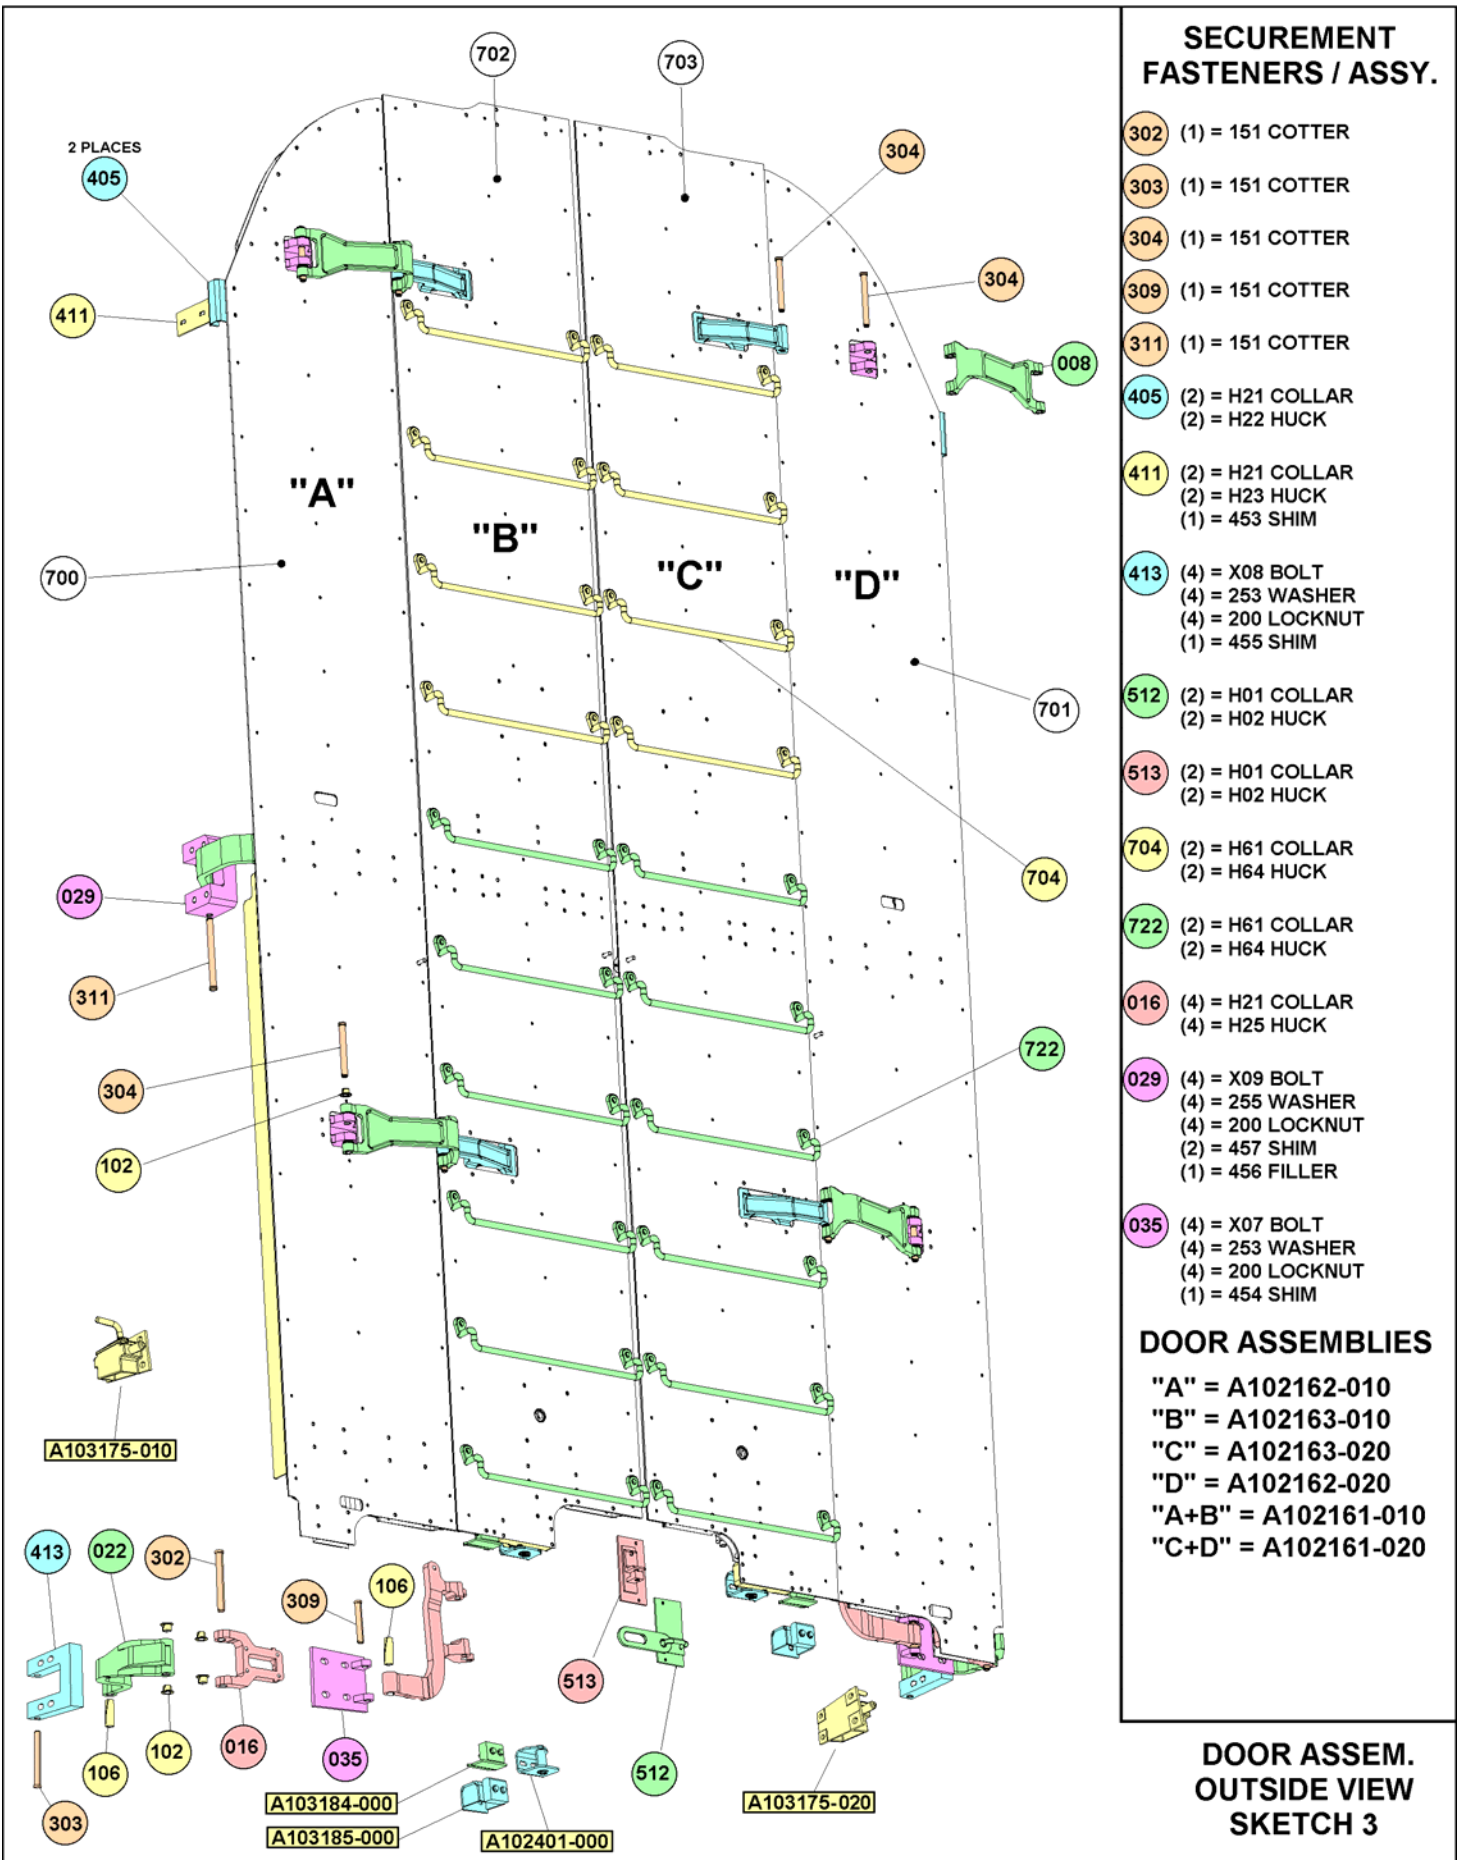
SECUREMENT FASTENERS / ASSY.

302 (1) = 151 COTTER
303 (1) = 151 COTTER
304 (1) = 151 COTTER
309 (1) = 151 COTTER
311 (1) = 151 COTTER
405 (2) = H21 COLLAR
(2) = H22 HUCK
411 (2) = H21 COLLAR
(2) = H23 HUCK
(1) = 453 SHIM
413 (4) = X08 BOLT
(4) = 253 WASHER
(4) = 200 LOCKNUT
(1) = 455 SHIM
512 (2) = H01 COLLAR
(2) = H02 HUCK
513 (2) = H01 COLLAR
(2) = H02 HUCK
704 (2) = H61 COLLAR
(2) = H64 HUCK
722 (2) = H61 COLLAR
(2) = H64 HUCK
016 (4) = H21 COLLAR
(4) = H25 HUCK
029 (4) = X09 BOLT
(4) = 255 WASHER
(4) = 200 LOCKNUT
(2) = 457 SHIM
(1) = 456 FILLER
035 (4) = X07 BOLT
(4) = 253 WASHER
(4) = 200 LOCKNUT
(1) = 454 SHIM

DOOR ASSEMBLIES
"A" = A102162-010
"B" = A102163-010
"C" = A102163-020
"D" = A102162-020
"A+B" = A102161-010
"C+D" = A102161-020

DOOR ASSEM.
OUTSIDE VIEW
SKETCH 3

702
703
304
304
2 PLACES
405
411
008
"A"
"B"
"C"
"D"
700
701
704
029
311
722
304
102
A103175-010
413
022
302
309
106
513
512
106
102
016
035
303
A103184-000
A103185-000
A102401-000
A103175-020